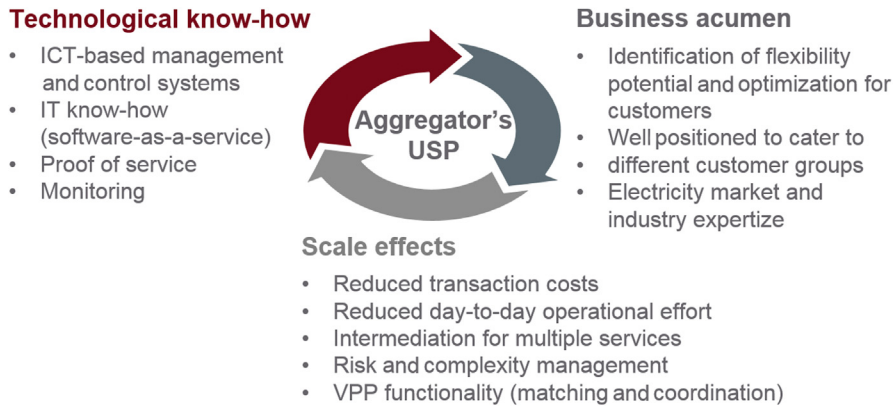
Technological know-how

- ICT-based management and control systems
- IT know-how (software-as-a-service)
- Proof of service
- Monitoring

Aggregator's USP

Business acumen

- Identification of flexibility potential and optimization for customers
- Well positioned to cater to
- different customer groups
- Electricity market and industry expertize

Scale effects

- Reduced transaction costs
- Reduced day-to-day operational effort
- Intermediation for multiple services
- Risk and complexity management
- VPP functionality (matching and coordination)